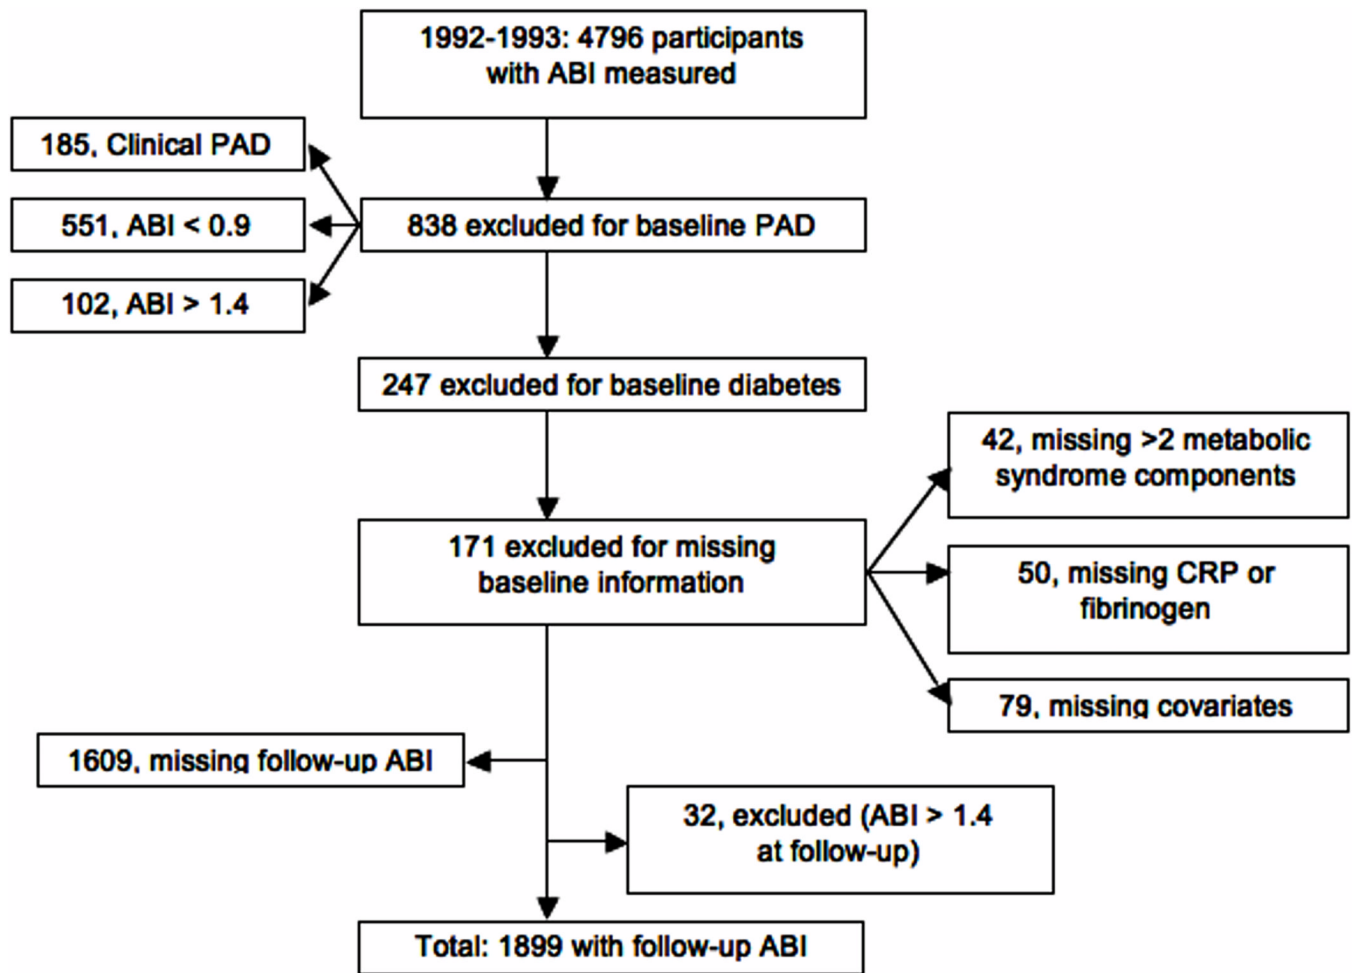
1992-1993: 4796 participants with ABI measured

185, Clinical PAD

551, ABI < 0.9

102, ABI > 1.4

838 excluded for baseline PAD

247 excluded for baseline diabetes

42, missing >2 metabolic syndrome components

171 excluded for missing baseline information

50, missing CRP or fibrinogen

79, missing covariates

1609, missing follow-up ABI

32, excluded (ABI > 1.4 at follow-up)

Total: 1899 with follow-up ABI